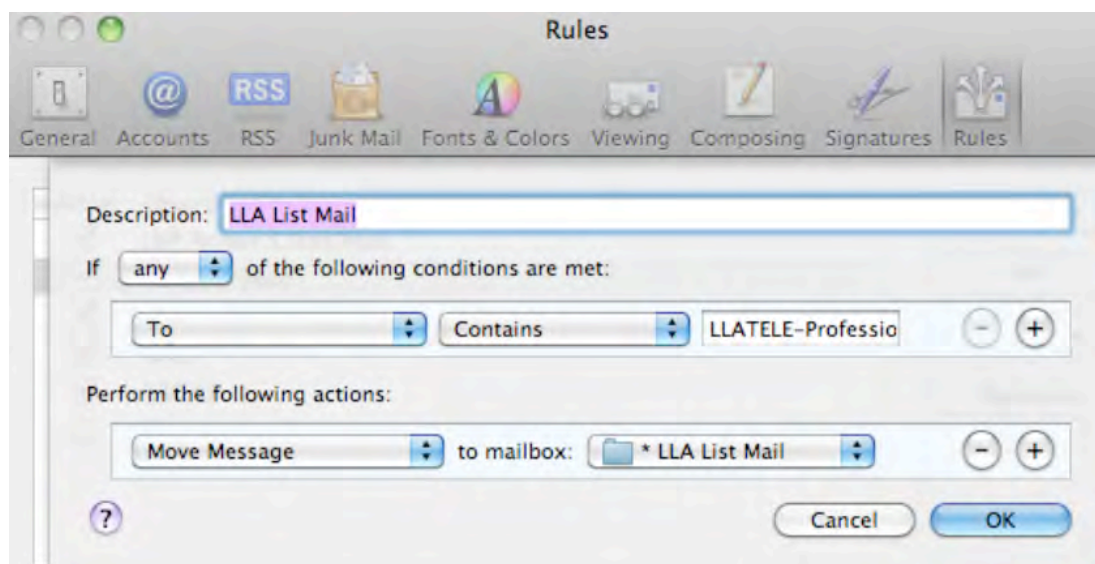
Rules

RSS

General Accounts RSS Junk Mail Fonts & Colors Viewing Composing Signatures Rules

Description: LLA List Mail

If any of the following conditions are met:

To Contains LLATELE-Professio

Perform the following actions:

Move Message to mailbox: * LLA List Mail

?

Cancel OK